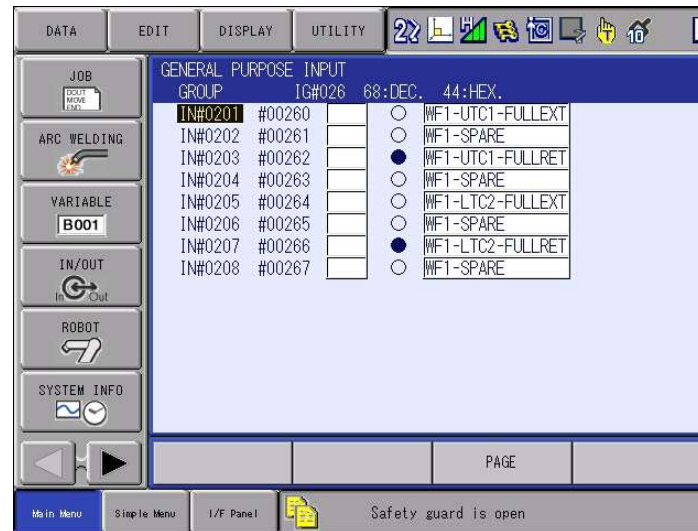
DATA EDIT DISPLAY UTILITY

JOB
DOUT MOVE END

ARC WELDING

VARIABLE
B001

IN/OUT
In Out

ROBOT

SYSTEM INFO

GENERAL PURPOSE INPUT
GROUP IG#026 68:DEC. 44:HEX.

| | | | | |
|---|---|---|---|---|
| IN#0201 | #00260 | | ○ | WF1-UTC1-FULLEXT |
| IN#0202 | #00261 | | ○ | WF1-SPARE |
| IN#0203 | #00262 | | ● | WF1-UTC1-FULLRET |
| IN#0204 | #00263 | | ○ | WF1-SPARE |
| IN#0205 | #00264 | | ○ | WF1-LTC2-FULLEXT |
| IN#0206 | #00265 | | ○ | WF1-SPARE |
| IN#0207 | #00266 | | ● | WF1-LTC2-FULLRET |
| IN#0208 | #00267 | | ○ | WF1-SPARE |

PAGE

Main Menu Simple Menu I/F Panel Safety guard is open